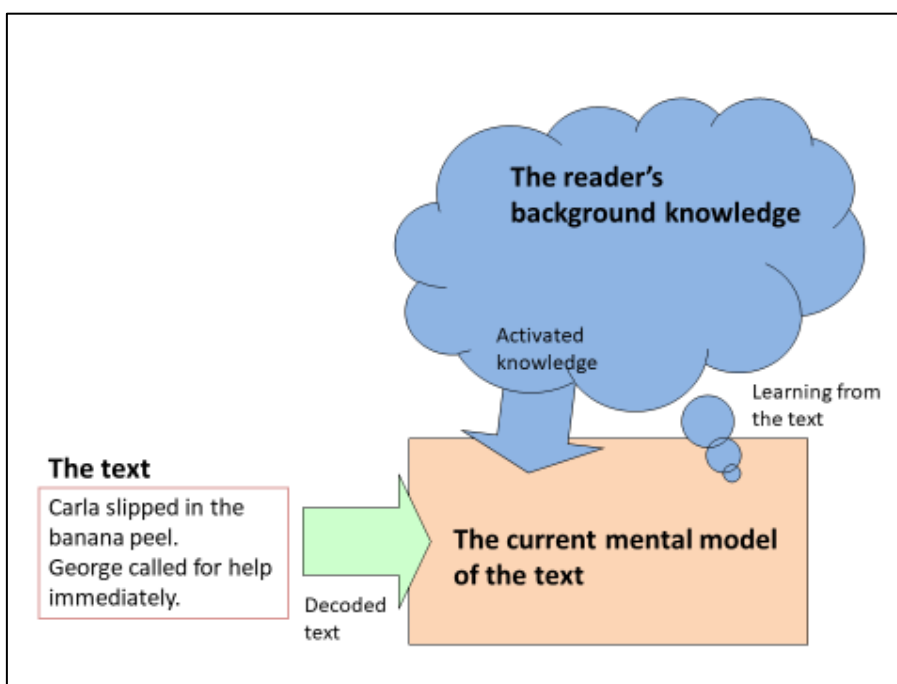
The reader's background knowledge

Activated knowledge

Learning from the text

The text

Carla slipped in the banana peel.
George called for help immediately.

Decoded text

The current mental model of the text